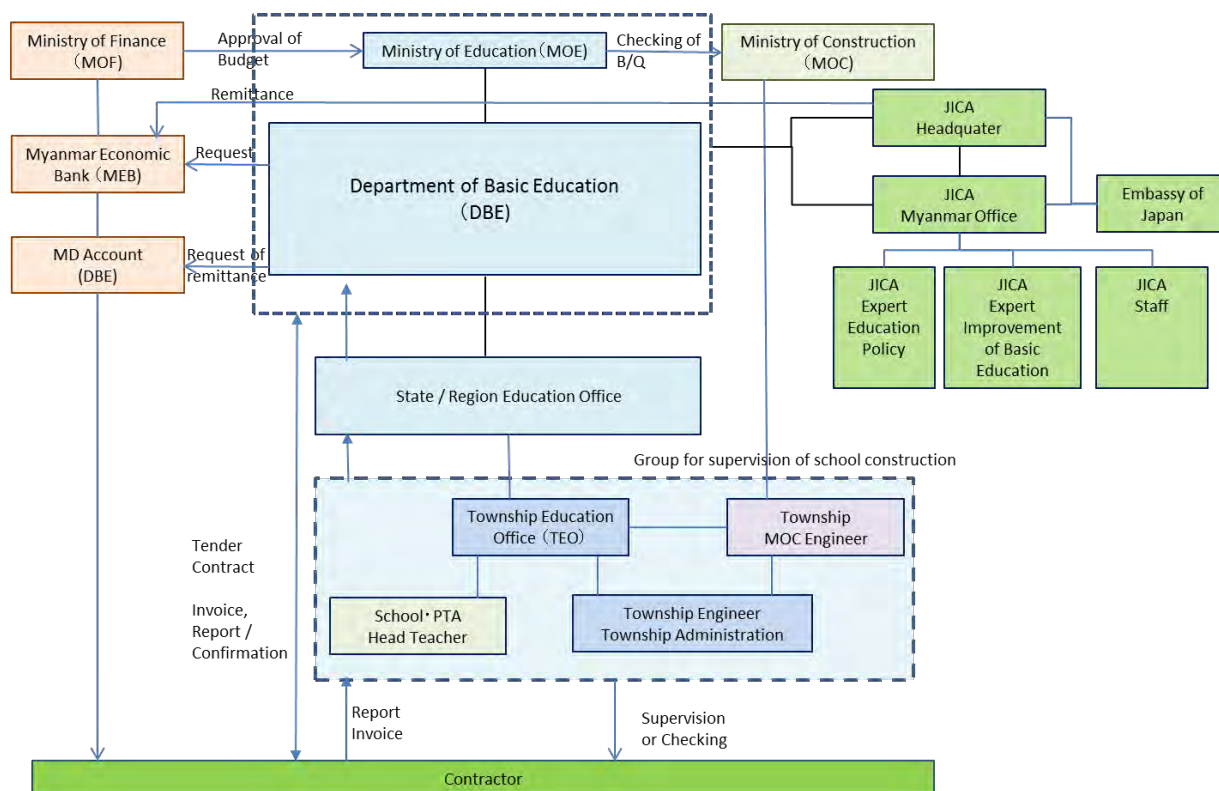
Ministry of Finance (MOF)

Approval of Budget

Ministry of Education (MOE)

Checking of B/Q

Ministry of Construction (MOC)

Remittance

JICA Headquater

Myanmar Economic Bank (MEB)

Request

Department of Basic Education (DBE)

JICA Myanmar Office

Embassy of Japan

MD Account (DBE)

Request of remittance

JICA Expert Education Policy

JICA Expert Improvement of Basic Education

JICA Staff

State / Region Education Office

Group for supervision of school construction

Township Education Office (TEO)

Township MOC Engineer

Tender Contract

Invoice, Report / Confirmation

School・PTA Head Teacher

Township Engineer Township Administration

Report Invoice

Supervision or Checking

Contractor